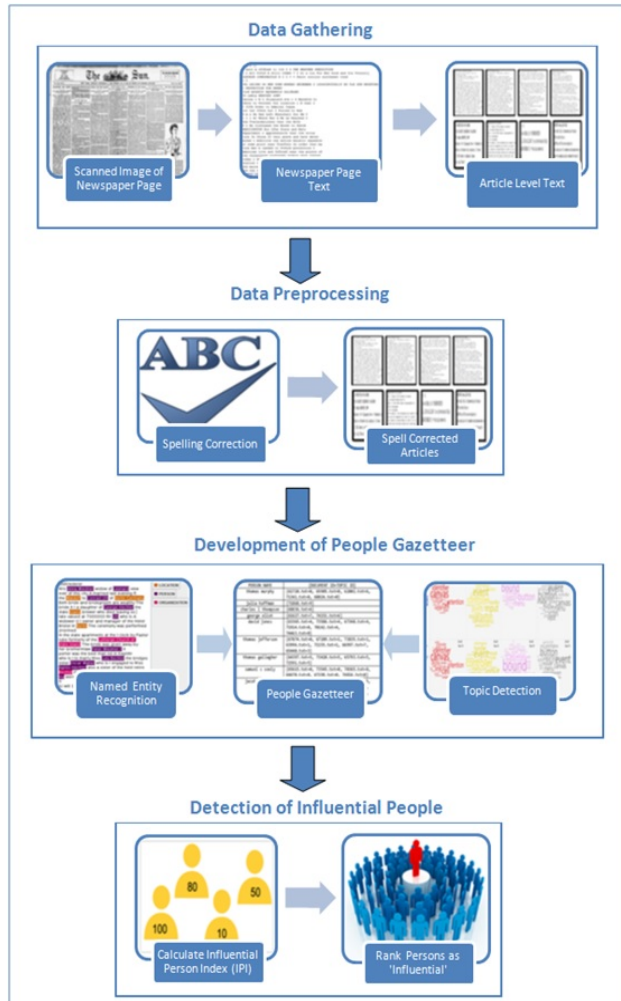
Data Gathering

The Sun.

Scanned Image of Newspaper Page

Newspaper Page Text

Article Level Text

Data Preprocessing

ABC

Spelling Correction

Spell Corrected Articles

Development of People Gazetteer

LOCATION
PERSON
ORGANIZATION

Named Entity Recognition

People Gazetteer

Topic Detection

Detection of Influential People

80

50

100

10

Calculate Influential Person Index (IPI)

Rank Persons as 'Influential'